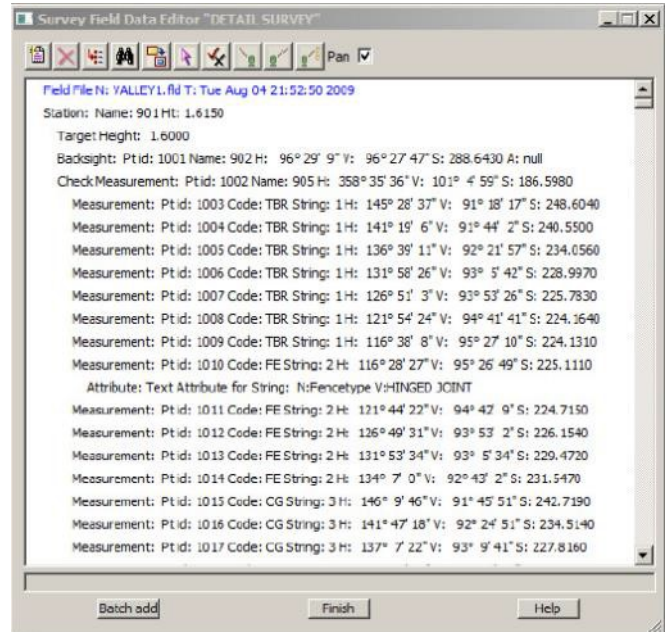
Survey Field Data Editor "DETAIL SURVEY"

Pan

Field File N: VALLEY1.fld T: Tue Aug 04 21:52:50 2009

Station: Name: 901 Ht: 1.6150

Target Height: 1.6000

Backsight: Ptid: 1001 Name: 902 H: 96° 29' 9" V: 96° 27' 47" S: 288.6430 A: null

Check Measurement: Ptid: 1002 Name: 905 H: 358° 35' 36" V: 101° 4' 59" S: 186.5980

Measurement: Ptid: 1003 Code: TBR String: 1 H: 145° 28' 37" V: 91° 18' 17" S: 248.6040

Measurement: Ptid: 1004 Code: TBR String: 1 H: 141° 19' 6" V: 91° 44' 2" S: 240.5500

Measurement: Ptid: 1005 Code: TBR String: 1 H: 136° 39' 11" V: 92° 21' 57" S: 234.0560

Measurement: Ptid: 1006 Code: TBR String: 1 H: 131° 58' 26" V: 93° 5' 42" S: 228.9970

Measurement: Ptid: 1007 Code: TBR String: 1 H: 126° 51' 3" V: 93° 53' 26" S: 225.7830

Measurement: Ptid: 1008 Code: TBR String: 1 H: 121° 54' 24" V: 94° 41' 41" S: 224.1640

Measurement: Ptid: 1009 Code: TBR String: 1 H: 116° 38' 8" V: 95° 27' 10" S: 224.1310

Measurement: Ptid: 1010 Code: FE String: 2 H: 116° 28' 27" V: 95° 26' 49" S: 225.1110

Attribute: Text Attribute for String: N:Fencetype V:HINGED JOINT

Measurement: Ptid: 1011 Code: FE String: 2 H: 121° 44' 22" V: 94° 42' 9" S: 224.7150

Measurement: Ptid: 1012 Code: FE String: 2 H: 126° 49' 31" V: 93° 53' 2" S: 226.1540

Measurement: Ptid: 1013 Code: FE String: 2 H: 131° 53' 34" V: 93° 5' 34" S: 229.4720

Measurement: Ptid: 1014 Code: FE String: 2 H: 134° 7' 0" V: 92° 43' 2" S: 231.5470

Measurement: Ptid: 1015 Code: CG String: 3 H: 146° 9' 46" V: 91° 45' 51" S: 242.7190

Measurement: Ptid: 1016 Code: CG String: 3 H: 141° 47' 18" V: 92° 24' 51" S: 234.5140

Measurement: Ptid: 1017 Code: CG String: 3 H: 137° 7' 22" V: 93° 9' 41" S: 227.8160

Batch add | Finish | Help